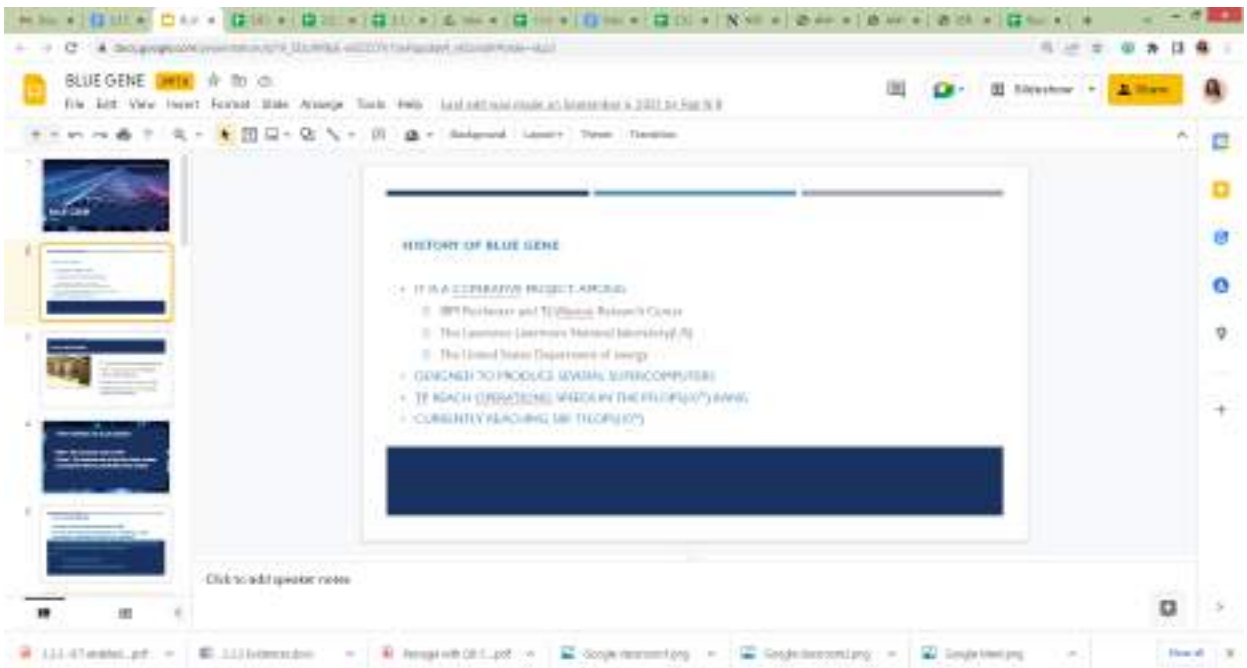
BLUE GENE
File Edit View Insert Format Slide Arrange Tools Help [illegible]
Slideshow
Share
Background Layout Theme Transition

HISTORY OF BLUE GENE

• IT IS A COOPERATIVE PROJECT AMONG
◦ IBM Rochester and TJ Watson Research Center
◦ The Lawrence Livermore National laboratory(LLN)
◦ The United States Department of energy
• DESIGNED TO PRODUCE SEVERAL SUPERCOMPUTERS
• TO REACH OPERATIONAL SPEEDS IN THE PFLOPS($10^{15}$) RANG
• CURRENTLY REACHING 180 TFLOPS($10^{12}$)

Click to add speaker notes

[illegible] Google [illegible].png Google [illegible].png Google Meet.png
Show all